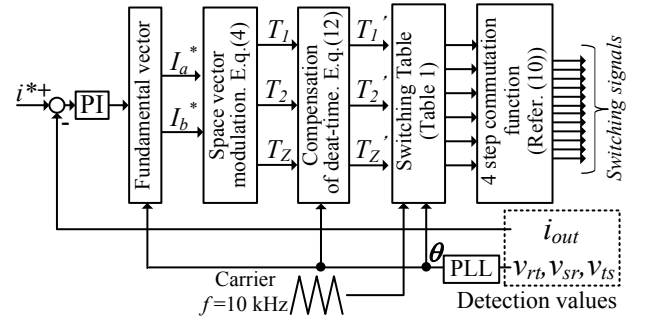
$i^*$+

-

PI

Fundamental vector

$I_a^*$

$I_b^*$

Space vector modulation. E.q.(4)

$T_1$

$T_2$

$T_Z$

Compensation of deat-time. E.q.(12)

$T_1'$

$T_2'$

$T_Z'$

Switching Table (Table 1)

4 step commutation function (Refer. (10))

Switching signals

$\theta$

PLL

$i_{out}$

$v_{rt}, v_{sr}, v_{ts}$

Carrier $f$=10 kHz

Detection values